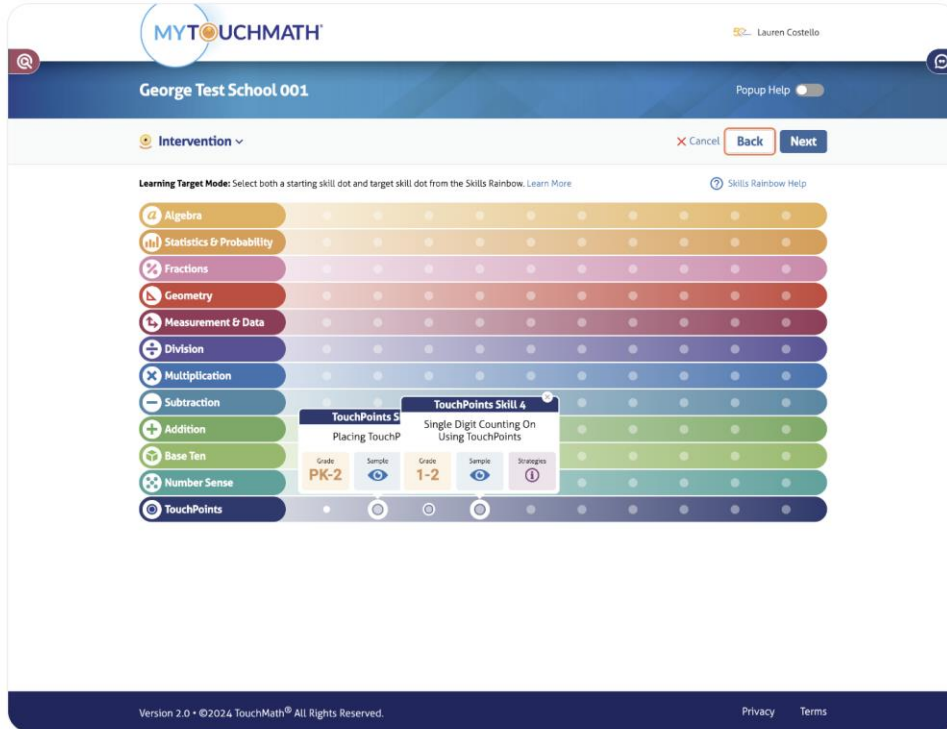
MYTOUCHMATH

Lauren Costello

George Test School 001

Popup Help

Intervention

Cancel Back Next

Learning Target Mode: Select both a starting skill dot and target skill dot from the Skills Rainbow. Learn More

Skills Rainbow Help

Algebra
Statistics & Probability
Fractions
Geometry
Measurement & Data
Division
Multiplication
Subtraction
Addition
Base Ten
Number Sense
TouchPoints

TouchPoints S
Placing TouchP
Grade
PK-2
Sample

TouchPoints Skill 4
Single Digit Counting On Using TouchPoints
Grade
1-2
Sample
Strategies

Version 2.0 • ©2024 TouchMath® All Rights Reserved.

Privacy Terms